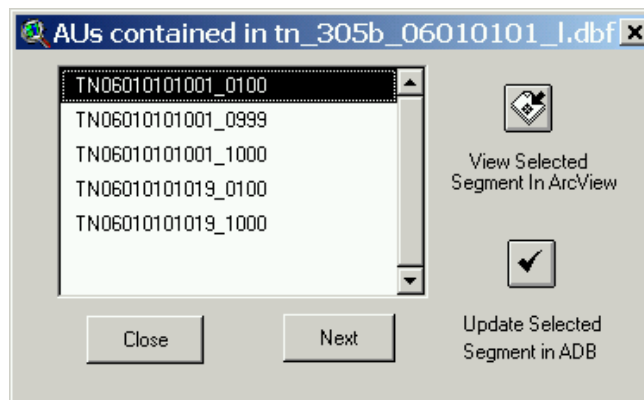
AUs contained in tn_305b_06010101_l.dbf

TN06010101001_0100
TN06010101001_0999
TN06010101001_1000
TN06010101019_0100
TN06010101019_1000

View Selected Segment In ArcView

Update Selected Segment in ADB

Close

Next